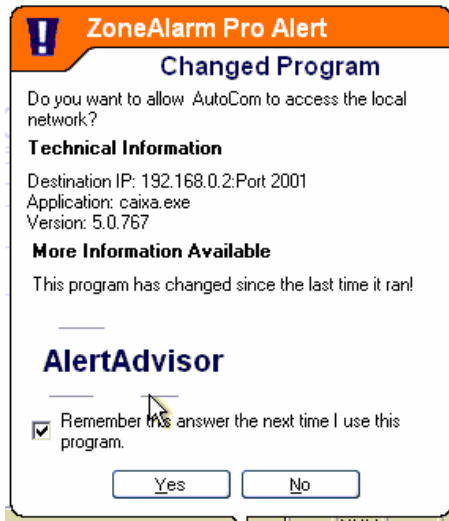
ZoneAlarm Pro Alert

Changed Program

Do you want to allow AutoCom to access the local network?

Technical Information

Destination IP: 192.168.0.2:Port 2001
Application: caixa.exe
Version: 5.0.767

More Information Available

This program has changed since the last time it ran!

AlertAdvisor

Remember this answer the next time I use this program.

Yes No